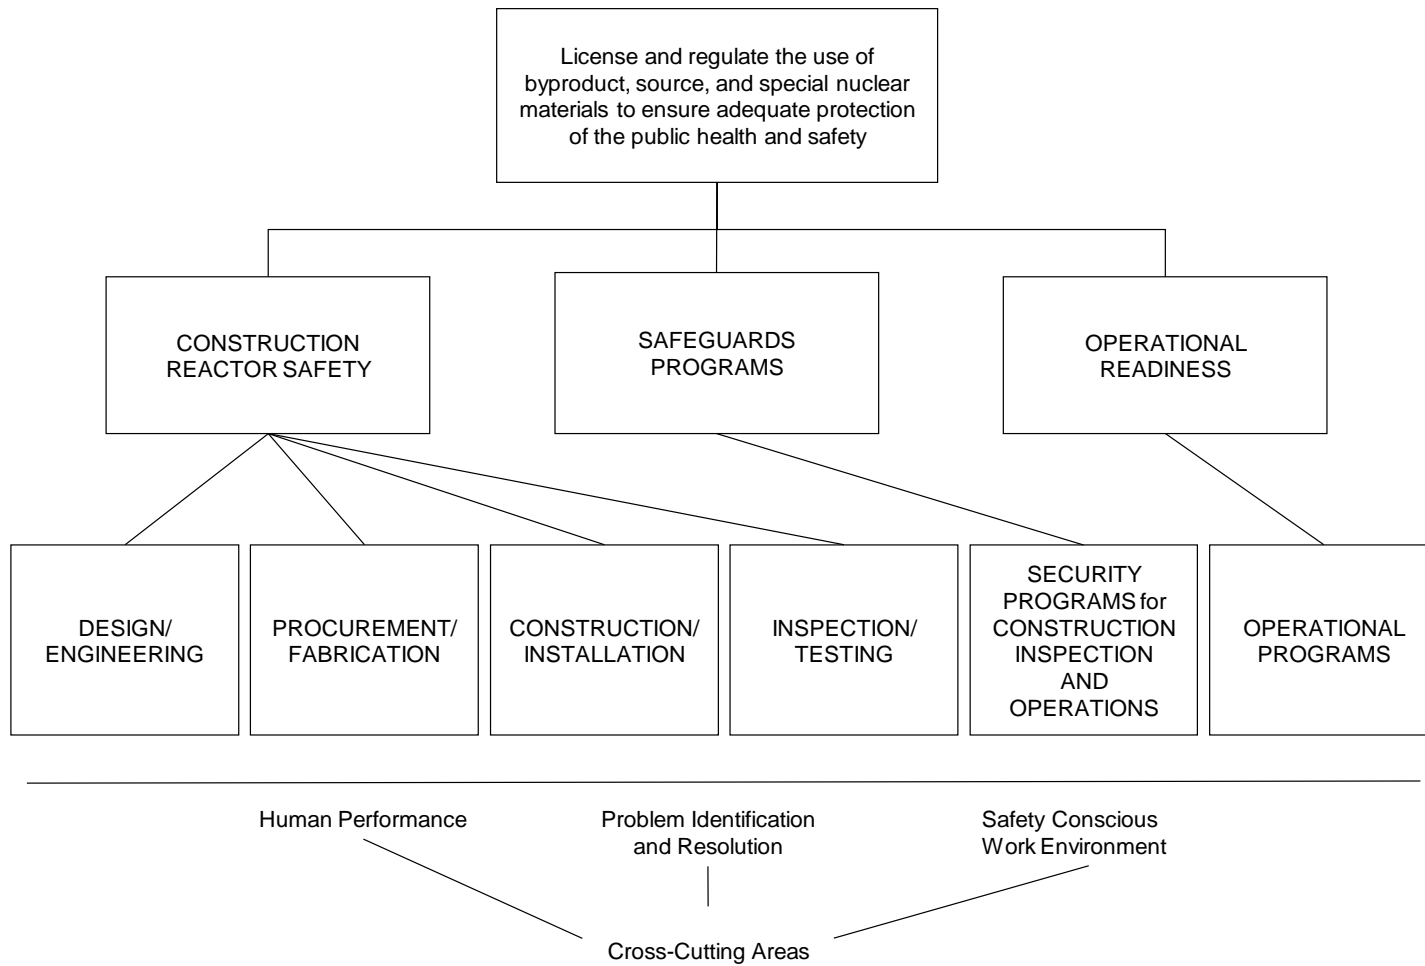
License and regulate the use of byproduct, source, and special nuclear materials to ensure adequate protection of the public health and safety

CONSTRUCTION REACTOR SAFETY

SAFEGUARDS PROGRAMS

OPERATIONAL READINESS

DESIGN/ ENGINEERING

PROCUREMENT/ FABRICATION

CONSTRUCTION/ INSTALLATION

INSPECTION/ TESTING

SECURITY PROGRAMS for CONSTRUCTION INSPECTION AND OPERATIONS

OPERATIONAL PROGRAMS

Human Performance

Problem Identification and Resolution

Safety Conscious Work Environment

Cross-Cutting Areas